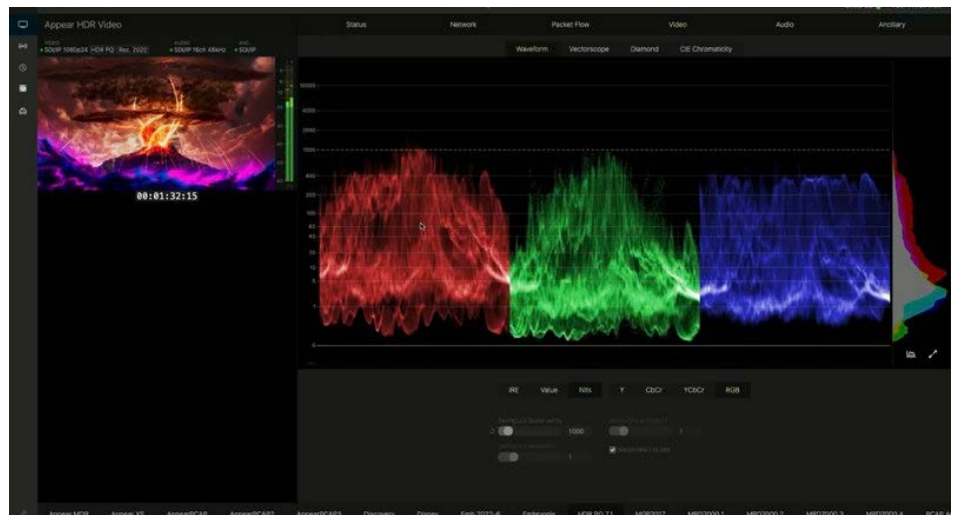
Appear HDR Video

Status Network Packet Flow Video Audio Ancillary

VIDEO
• SDI/IP 1080p24 HDR PQ Rec. 2020

AUDIO
• SDI/IP 16ch 48kHz

ANC
• SDI/IP

Waveform Vectorscope Diamond CIE Chromaticity

10000
5000
2000
1000
500
200
100
50
20
10
5
1
0

00:01:32:15

IRE Value Nits Y CbCr YCbCr RGB

1000

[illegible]

Appear HDR Appear XS AppearPCAS AppearPCAP2 AppearPCAP3 Discovery Disney Feb 2022-8 Embryonic HDR PQ 7.1 MOP2017 MPD7000 1 MPD7000 2 MPD7000 3 MPD7000 4 PCAP A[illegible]